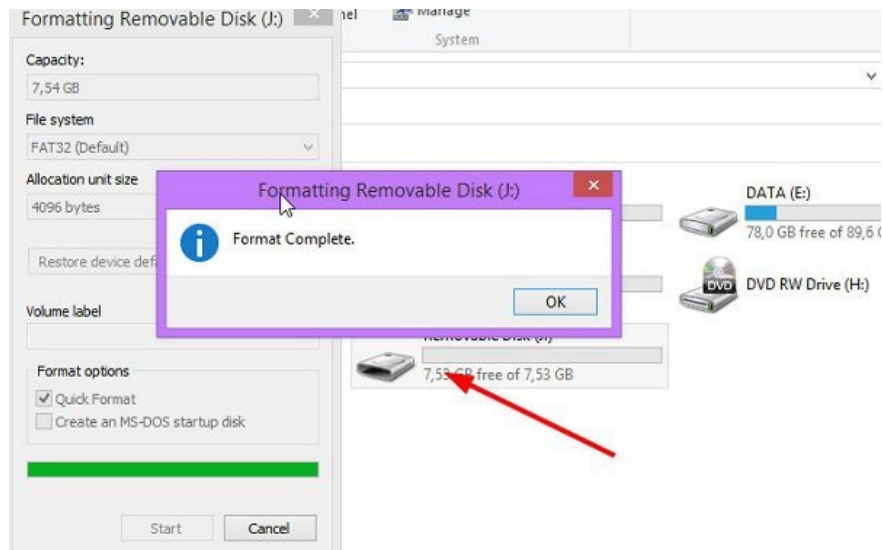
Formatting Removable Disk (J:)

Capacity:
7,54 GB
File system
FAT32 (Default)
Allocation unit size
4096 bytes
Restore device def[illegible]

Volume label

Format options
Quick Format
Create an MS-DOS startup disk

Start
Cancel

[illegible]el
Manage
System

Formatting Removable Disk (J:)
Format Complete.
OK

DATA (E:)
78,0 GB free of 89,6 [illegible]
DVD RW Drive (H:)
DVD

Removable Disk (J:)
7,53 GB free of 7,53 GB